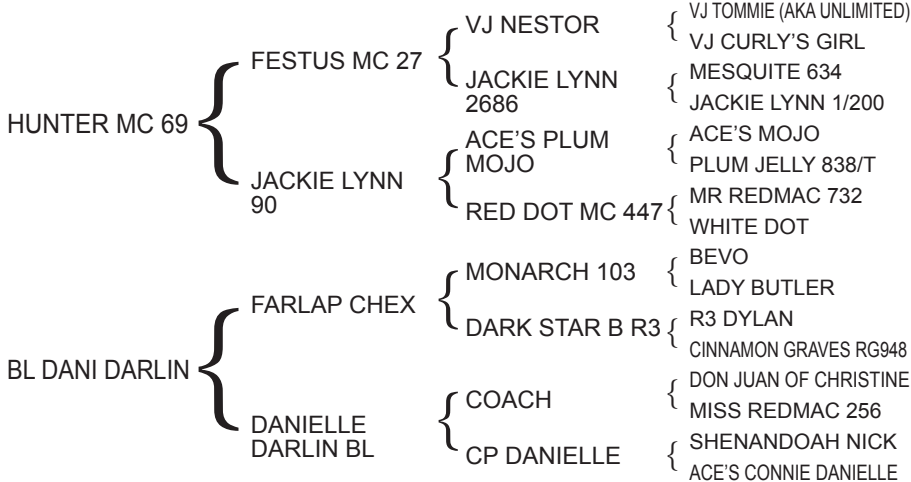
HUNTER MC 69

FESTUS MC 27

VJ NESTOR

VJ TOMMIE (AKA UNLIMITED)

VJ CURLY'S GIRL

JACKIE LYNN 2686

MESQUITE 634

JACKIE LYNN 1/200

JACKIE LYNN 90

ACE'S PLUM MOJO

ACE'S MOJO

PLUM JELLY 838/T

RED DOT MC 447

MR REDMAC 732

WHITE DOT

BL DANI DARLIN

FARLAP CHEX

MONARCH 103

BEVO

LADY BUTLER

DARK STAR B R3

R3 DYLAN

CINNAMON GRAVES RG948

DANIELLE DARLIN BL

COACH

DON JUAN OF CHRISTINE

MISS REDMAC 256

CP DANIELLE

SHENANDOAH NICK

ACE'S CONNIE DANIELLE